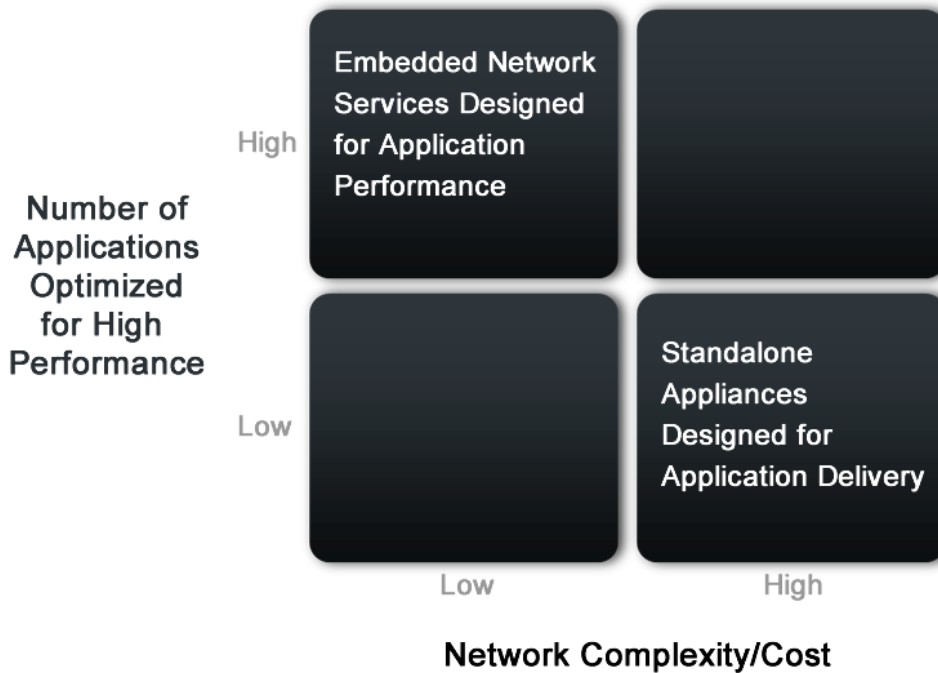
High

Embedded Network Services Designed for Application Performance

Number of Applications Optimized for High Performance

Low

Standalone Appliances Designed for Application Delivery

Low

High

Network Complexity/Cost